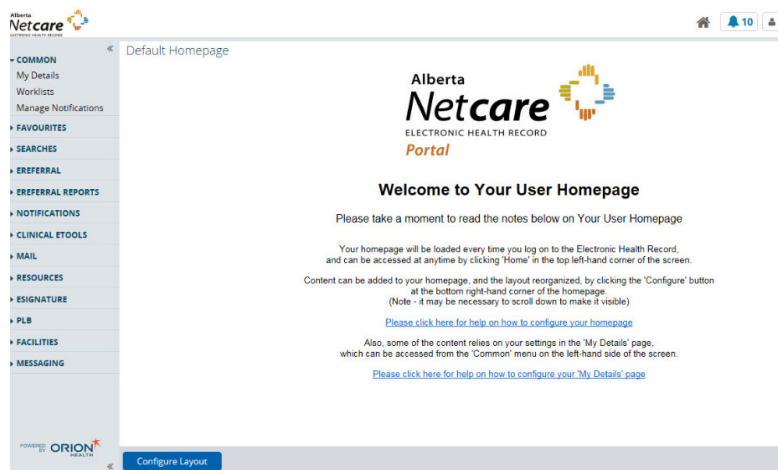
Alberta Netcare ELECTRONIC HEALTH RECORD

10

«

COMMON
My Details
Worklists
Manage Notifications
FAVOURITES
SEARCHES
EREFERRAL
EREFERRAL REPORTS
NOTIFICATIONS
CLINICAL ETOOLS
MAIL
RESOURCES
ESIGNATURE
PLB
FACILITIES
MESSAGING

POWERED BY ORION HEALTH

«

Default Homepage

Alberta Netcare ELECTRONIC HEALTH RECORD Portal

Welcome to Your User Homepage

Please take a moment to read the notes below on Your User Homepage

Your homepage will be loaded every time you log on to the Electronic Health Record, and can be accessed at anytime by clicking 'Home' in the top left-hand corner of the screen.

Content can be added to your homepage, and the layout reorganized, by clicking the 'Configure' button at the bottom right-hand corner of the homepage. (Note - it may be necessary to scroll down to make it visible)

Please click here for help on how to configure your homepage

Also, some of the content relies on your settings in the 'My Details' page, which can be accessed from the 'Common' menu on the left-hand side of the screen.

Please click here for help on how to configure your 'My Details' page

Configure Layout